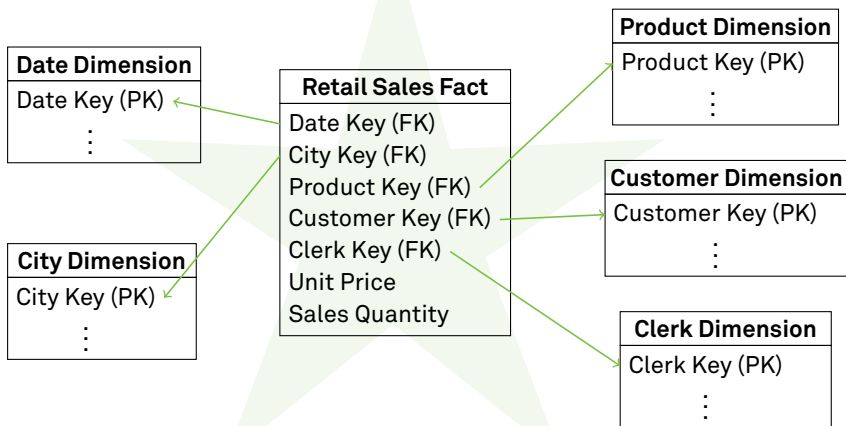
Date Dimension
Date Key (PK)
⋮

City Dimension
City Key (PK)
⋮

Retail Sales Fact
Date Key (FK)
City Key (FK)
Product Key (FK)
Customer Key (FK)
Clerk Key (FK)
Unit Price
Sales Quantity

Product Dimension
Product Key (PK)
⋮

Customer Dimension
Customer Key (PK)
⋮

Clerk Dimension
Clerk Key (PK)
⋮